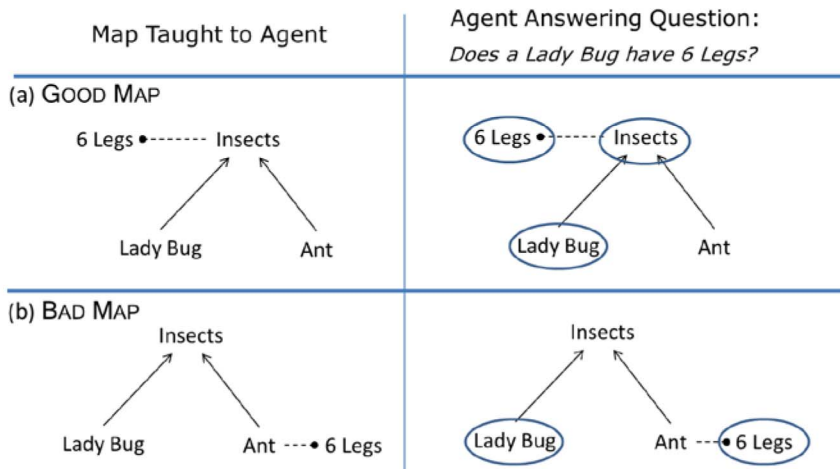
| Map Taught to Agent | Agent Answering Question: *Does a Lady Bug have 6 Legs?* |
|---|---|
| (a) GOOD MAP 6 Legs Insects Lady Bug Ant | 6 Legs Insects Lady Bug Ant |
| (b) BAD MAP Insects Lady Bug Ant 6 Legs | Insects Lady Bug Ant 6 Legs |